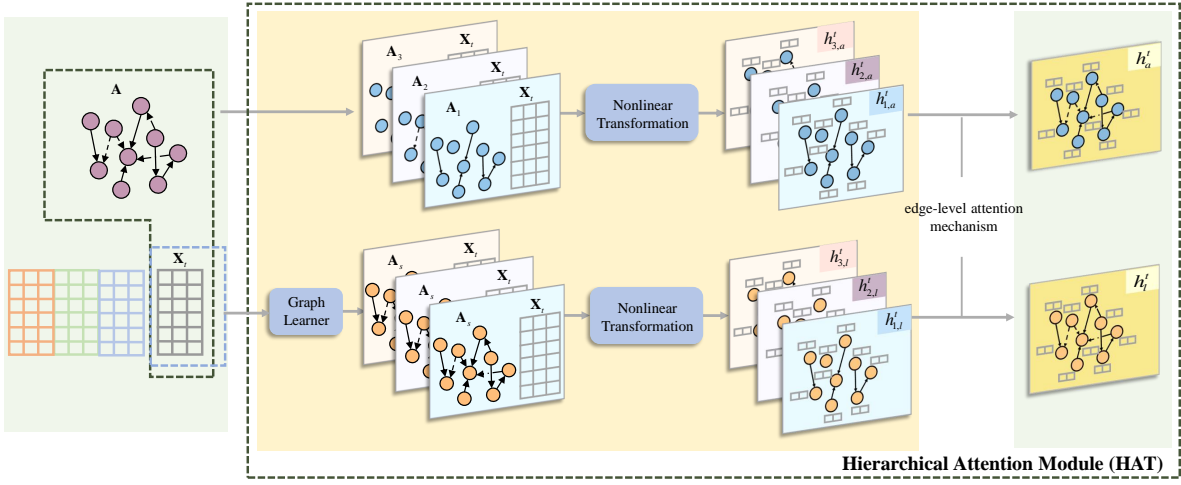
$\mathbf{A}$

$\mathbf{X}_t$

$\mathbf{A}_3$ $\mathbf{X}_t$
$\mathbf{A}_2$ $\mathbf{X}_t$
$\mathbf{A}_1$ $\mathbf{X}_t$

Nonlinear Transformation

$h^t_{3,a}$
$h^t_{2,a}$
$h^t_{1,a}$

$h^t_a$

edge-level attention mechanism

Graph Learner

$\mathbf{A}_s$ $\mathbf{X}_t$
$\mathbf{A}_s$ $\mathbf{X}_t$
$\mathbf{A}_s$ $\mathbf{X}_t$

Nonlinear Transformation

$h^t_{3,l}$
$h^t_{2,l}$
$h^t_{1,l}$

$h^t_l$

Hierarchical Attention Module (HAT)